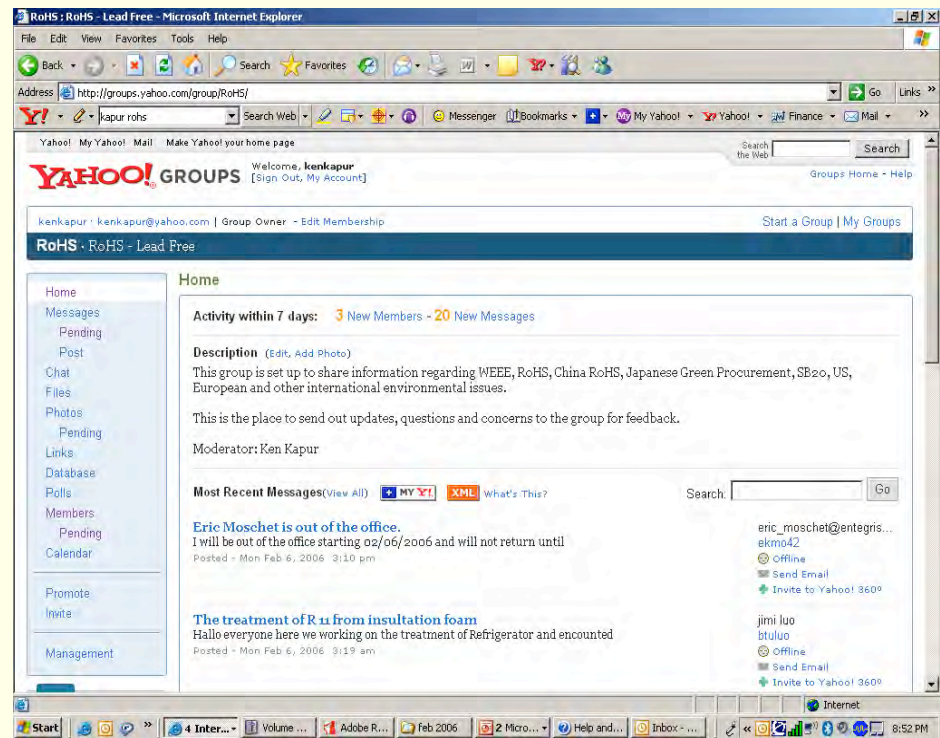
RoHS : RoHS - Lead Free - Microsoft Internet Explorer

File Edit View Favorites Tools Help

Back Search Favorites

Address http://groups.yahoo.com/group/RoHS/ Go Links »

Y! kapur rohs Search Web Messenger Bookmarks My Yahoo! Yahoo! Finance Mail »

Yahoo! My Yahoo! Mail Make Yahoo! your home page

Search the Web Search

YAHOO! GROUPS Welcome, kenkapur [Sign Out, My Account]

Groups Home - Help

kenkapur · kenkapur@yahoo.com | Group Owner - Edit Membership

Start a Group | My Groups

RoHS · RoHS - Lead Free

Home
Messages
Pending
Post
Chat
Files
Photos
Pending
Links
Database
Polls
Members
Pending
Calendar

Promote
Invite

Management

Home

Activity within 7 days: 3 New Members - 20 New Messages

Description (Edit, Add Photo)
This group is set up to share information regarding WEEE, RoHS, China RoHS, Japanese Green Procurement, SB20, US, European and other international environmental issues.

This is the place to send out updates, questions and concerns to the group for feedback.

Moderator: Ken Kapur

Most Recent Messages(View All) MY Y! XML What's This? Search: Go

Eric Moschet is out of the office.
I will be out of the office starting 02/06/2006 and will not return until
Posted - Mon Feb 6, 2006 3:10 pm

eric_moschet@entegris...
ekmo42
Offline
Send Email
Invite to Yahoo! 360°

The treatment of R 11 from insultation foam
Hallo everyone here we working on the treatment of Refrigerator and encounted
Posted - Mon Feb 6, 2006 3:19 am

jimi luo
btuluo
Offline
Send Email
Invite to Yahoo! 360°

Internet

Start 4 Inter... Volume ... Adobe R... Feb 2006 2 Micro... Help and... Inbox - ... 8:52 PM